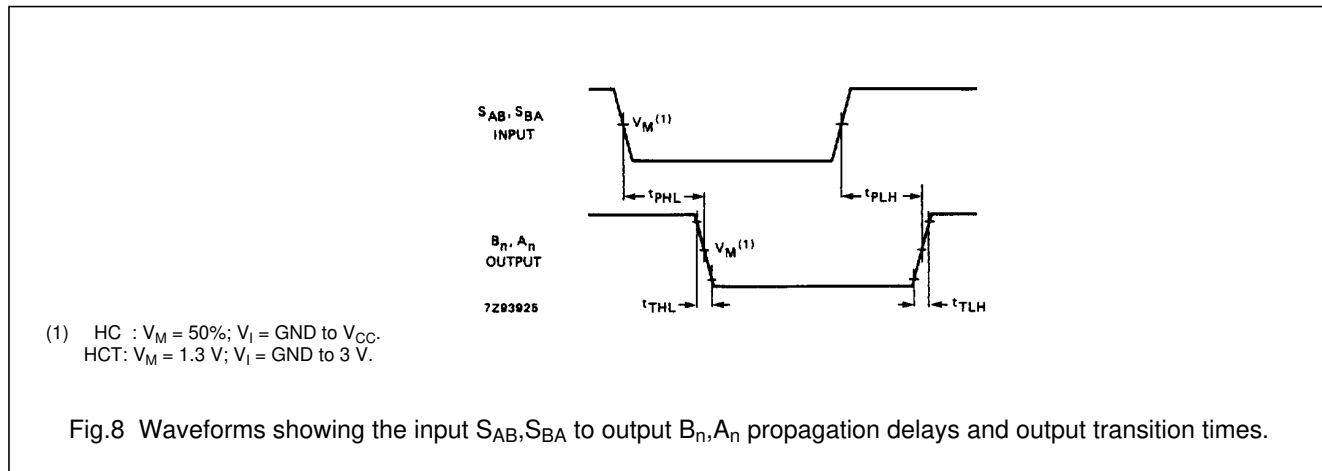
$S_{AB}, S_{BA}$
INPUT

$V_M^{(1)}$

$t_{PHL}$

$t_{PLH}$

$B_n, A_n$
OUTPUT

$V_M^{(1)}$

7Z93925

$t_{THL}$

$t_{TLH}$

(1) HC : $V_M$ = 50%; $V_I$ = GND to $V_{CC}$.
HCT: $V_M$ = 1.3 V; $V_I$ = GND to 3 V.

Fig.8 Waveforms showing the input $S_{AB}$,$S_{BA}$ to output $B_n$,$A_n$ propagation delays and output transition times.